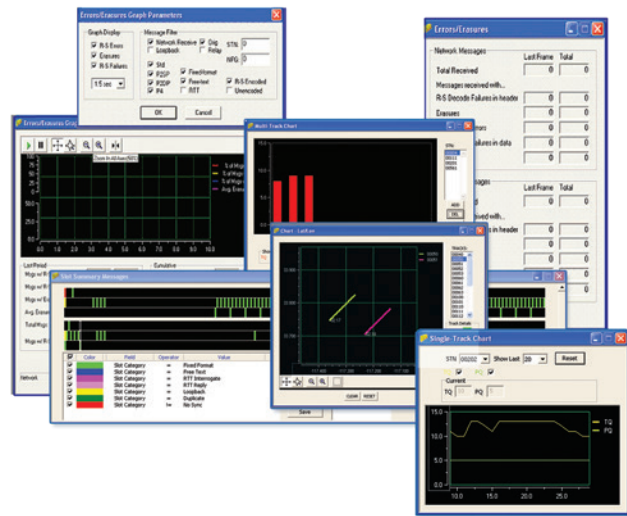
Errors/Erasures Graph Parameters

Graph Display
R-S Errors
Erasures
R-S Failures
1.5 sec

Message Filter
Network Receive
Loopback
Dig
Relay
STN
NPG
SM
P2SP
P2DP
P4
Fixed format
Free text
RTT
R-S Encoded
Unencoded

OK
Cancel

Errors/Erasures

Network Messages
Last Frame
Total
Total Received
0
0
Messages received with...
R-S Decode Failures in header
0
0
Erasures
0
0
rors
0
0
lures in data
0
0

ages
Last Frame
Total
d
0
0
ved with...
0
0
in header
0
0
0
0
0
0
0
0
0
0
0
0
0
0

Errors/Erasures Gra

Zoom In All Axes

% of Msgs
% of Msgs
% of Msgs
Avg. Erasu

0.0
1.0
2.0
3.0
4.0
5.0
6.0
7.0
8.0
9.0
10.0

Last Period
Cumulative
Msgs w/ R
Msgs w/ R
Msgs w/ Era
Avg. Erasur
Total Msgs
Msgs w/ R
Network

Multi-Track Chart

STN
ADD
DEL

Chart - Lat/Lon

Tracks
Track Details

ZOOM
RESET

Slot Summary Messages

Color
Field
Operator
Value
Slot Category
=
Fixed Format
Slot Category
=
Free Text
Slot Category
=
RTT Interrogate
Slot Category
=
RTT Reply
Slot Category
=
Loopback
Slot Category
=
Duplicate
Slot Category
!=
No Sync

Save

Single-Track Chart

STN
00202
Show Last
20
Reset
TQ
PQ
Current
TQ
PQ

TQ
PQ

10.0
15.0
20.0
25.0